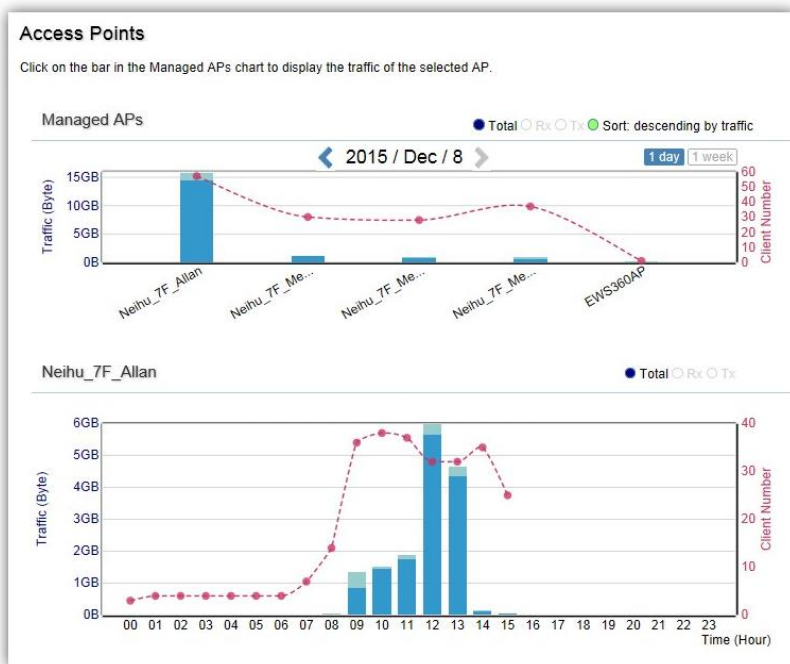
Access Points

Click on the bar in the Managed APs chart to display the traffic of the selected AP.

Managed APs

Total Rx Tx Sort: descending by traffic

2015 / Dec / 8

1 day 1 week

15GB
10GB
5GB
0B

Traffic (Byte)

60
50
40
30
20
10
0

Client Number

Neihu_7F_Allan
Neihu_7F_Me...
Neihu_7F_Me...
Neihu_7F_Me...
EWS360AP

Neihu_7F_Allan

Total Rx Tx

6GB
5GB
4GB
3GB
2GB
1GB
0B

Traffic (Byte)

40
30
20
10
0

Client Number

00 01 02 03 04 05 06 07 08 09 10 11 12 13 14 15 16 17 18 19 20 21 22 23

Time (Hour)